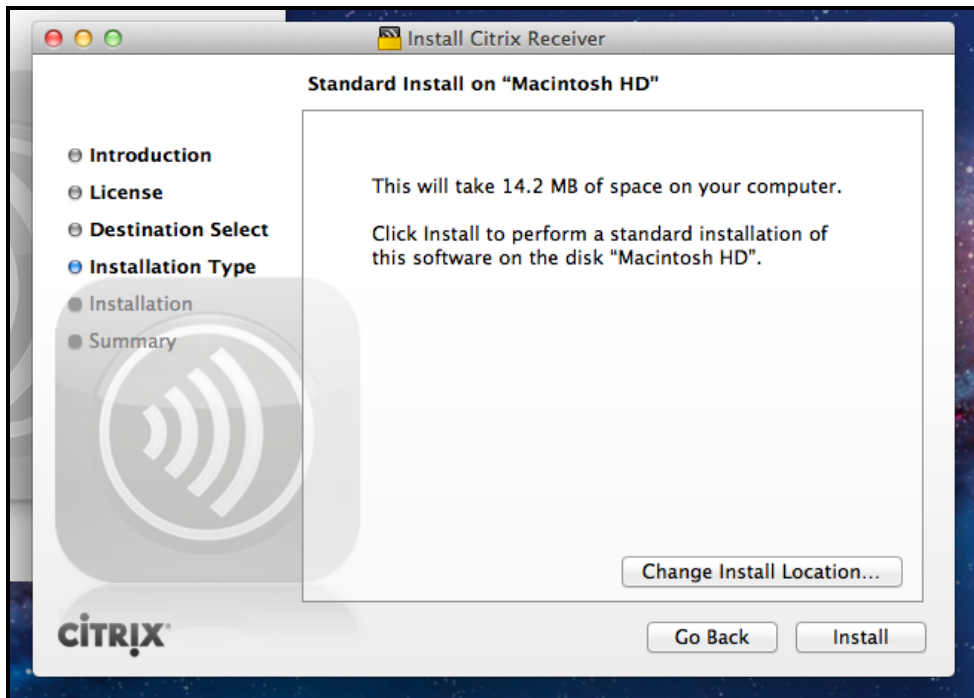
Install Citrix Receiver

Standard Install on “Macintosh HD”

Introduction
License
Destination Select
Installation Type
Installation
Summary

This will take 14.2 MB of space on your computer.

Click Install to perform a standard installation of this software on the disk “Macintosh HD”.

Change Install Location...

CITRIX

Go Back

Install